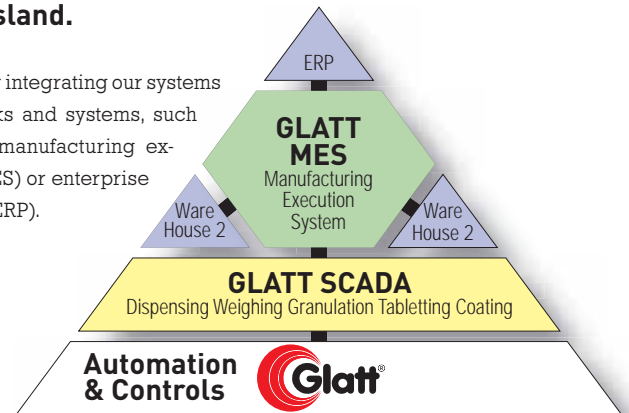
sland.

integrating our systems ks and systems, such manufacturing ex- S) or enterprise RP).

ERP

GLATT MES
Manufacturing Execution System

Ware House 2

Ware House 2

GLATT SCADA
Dispensing Weighing Granulation Tabletting Coating

Automation & Controls

Glatt®